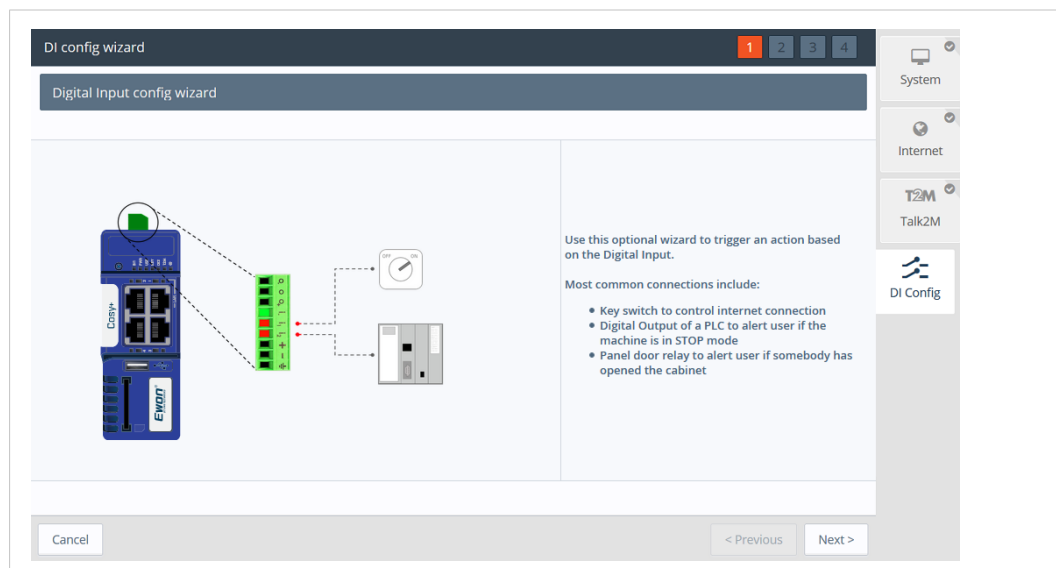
DI config wizard

1 2 3 4

Digital Input config wizard

Cosy+

EWON

OFF ON

Use this optional wizard to trigger an action based on the Digital Input.

Most common connections include:

- Key switch to control internet connection
- Digital Output of a PLC to alert user if the machine is in STOP mode
- Panel door relay to alert user if somebody has opened the cabinet

Cancel

< Previous

Next >

System

Internet

T2M

Talk2M

DI Config